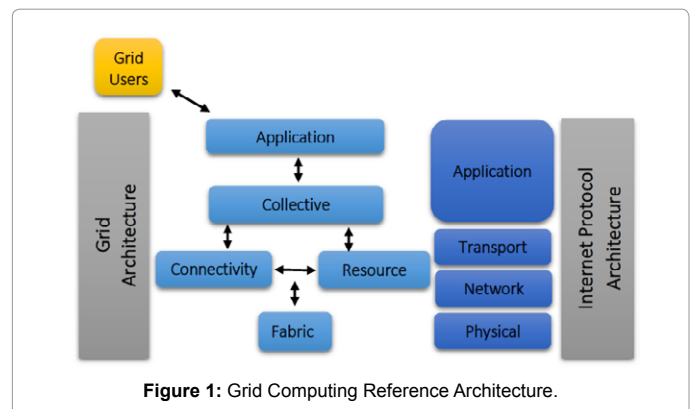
Grid Users

Grid Architecture

Application

Collective

Connectivity

Resource

Fabric

Application

Transport

Network

Physical

Internet Protocol Architecture

**Figure 1:** Grid Computing Reference Architecture.